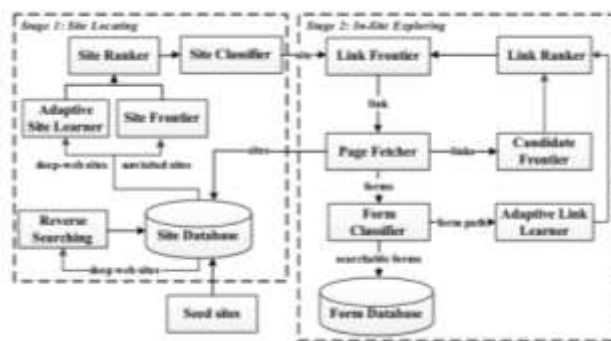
Stage 1: Site Locating

Site Ranker

Site Classifier

Adaptive Site Learner

Site Frontier

deep-web sites

unvisited sites

Reverse Searching

Site Database

deep-web sites

Seed sites

Stage 2: In-Site Exploring

site

Link Frontier

Link Ranker

link

Page Fetcher

links

Candidate Frontier

sites

forms

Form Classifier

form path

Adaptive Link Learner

searchable forms

Form Database